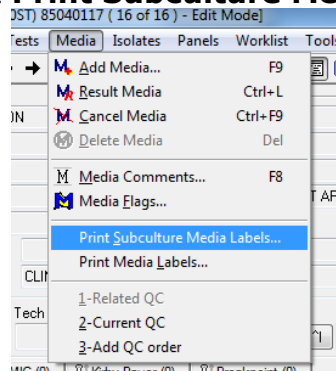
Print Subculture Me
OST) 85040117 ( 16 of 16 ) - Edit Mode]
Tests Media Isolates Panels Worklist Tool
Add Media... F9
Result Media Ctrl+L
Cancel Media Ctrl+F9
Delete Media Del
Media Comments... F8
Media Flags...
Print Subculture Media Labels...
Print Media Labels...
1-Related QC
2-Current QC
3-Add QC order
ON
T AF
CLI
Tech
MIC (0) Kirby Bauer (0) Breakpoint (0)